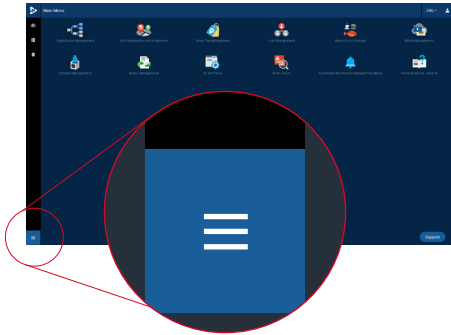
Main Menu

ENG

Organization Management

Site Management

Smart Tag Management

Unit Management

Network Management

Device Management

Schedule Management

Report Management

Scheduled Reports

Virtual Service

Customized Maintenance Management Tools

Tool Downloads

Support